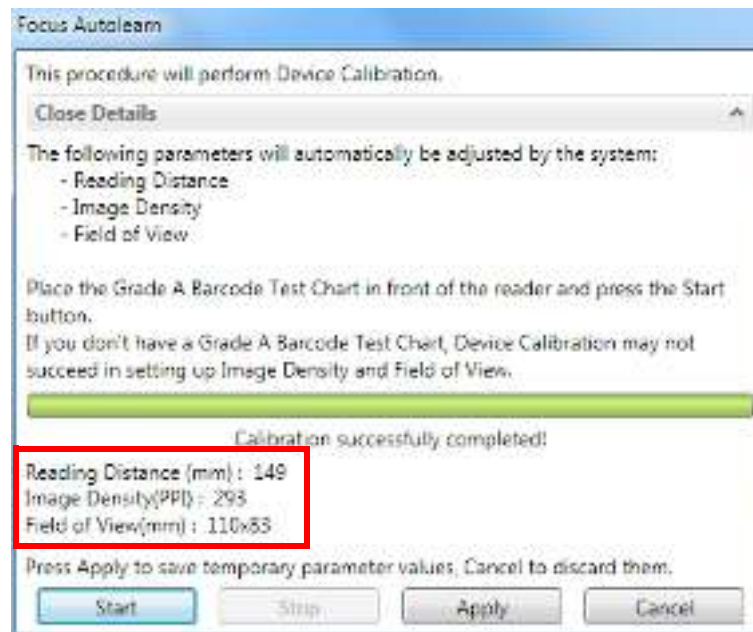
Focus Autolearn

This procedure will perform Device Calibration.

Close Details

The following parameters will automatically be adjusted by the system:
- Reading Distance
- Image Density
- Field of View

Place the Grade A Barcode Test Chart in front of the reader and press the Start button.
If you don't have a Grade A Barcode Test Chart, Device Calibration may not succeed in setting up Image Density and Field of View.

Calibration successfully completed!

Reading Distance (mm) : 149
Image Density(PPI) : 293
Field of View(mm) : 110x83

Press Apply to save temporary parameter values, Cancel to discard them.

Start
Stop
Apply
Cancel